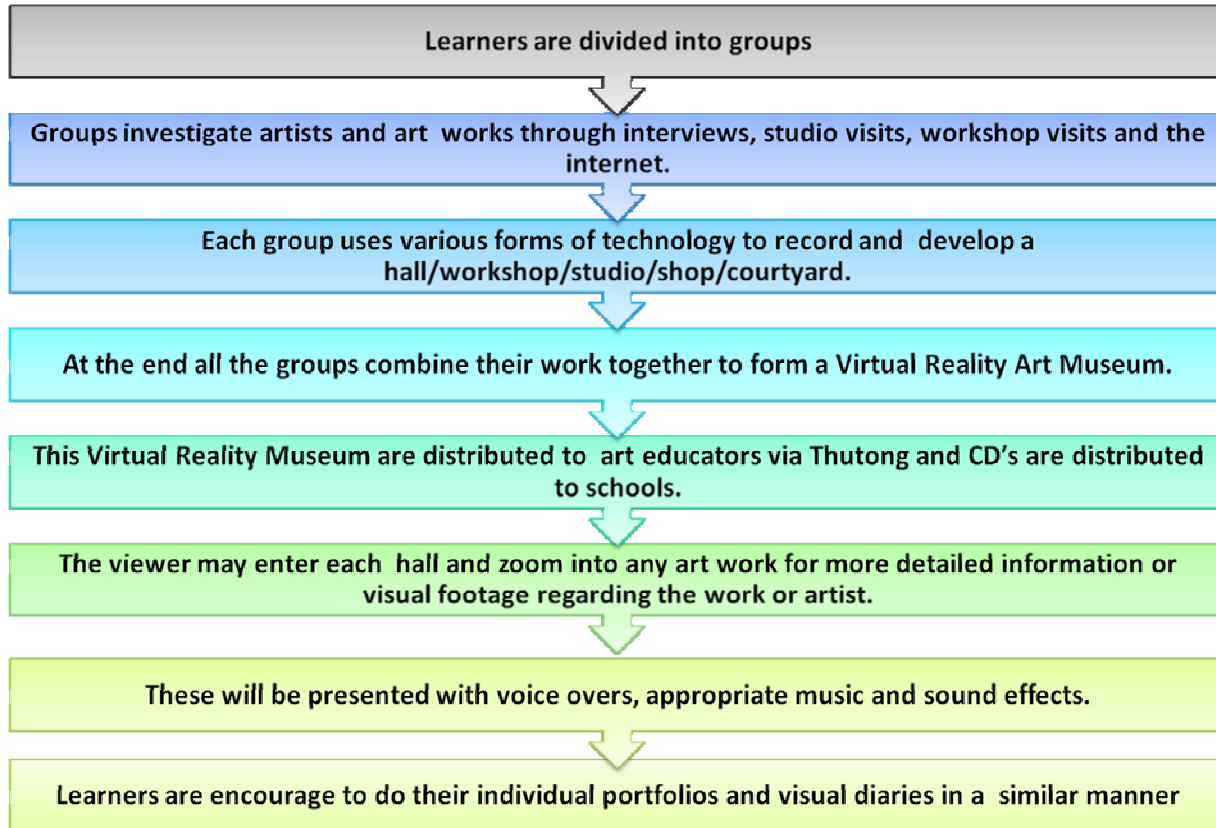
Learners are divided into groups

Groups investigate artists and art works through interviews, studio visits, workshop visits and the internet.

Each group uses various forms of technology to record and develop a hall/workshop/studio/shop/courtyard.

At the end all the groups combine their work together to form a Virtual Reality Art Museum.

This Virtual Reality Museum are distributed to art educators via Thutong and CD's are distributed to schools.

The viewer may enter each hall and zoom into any art work for more detailed information or visual footage regarding the work or artist.

These will be presented with voice overs, appropriate music and sound effects.

Learners are encourage to do their individual portfolios and visual diaries in a similar manner